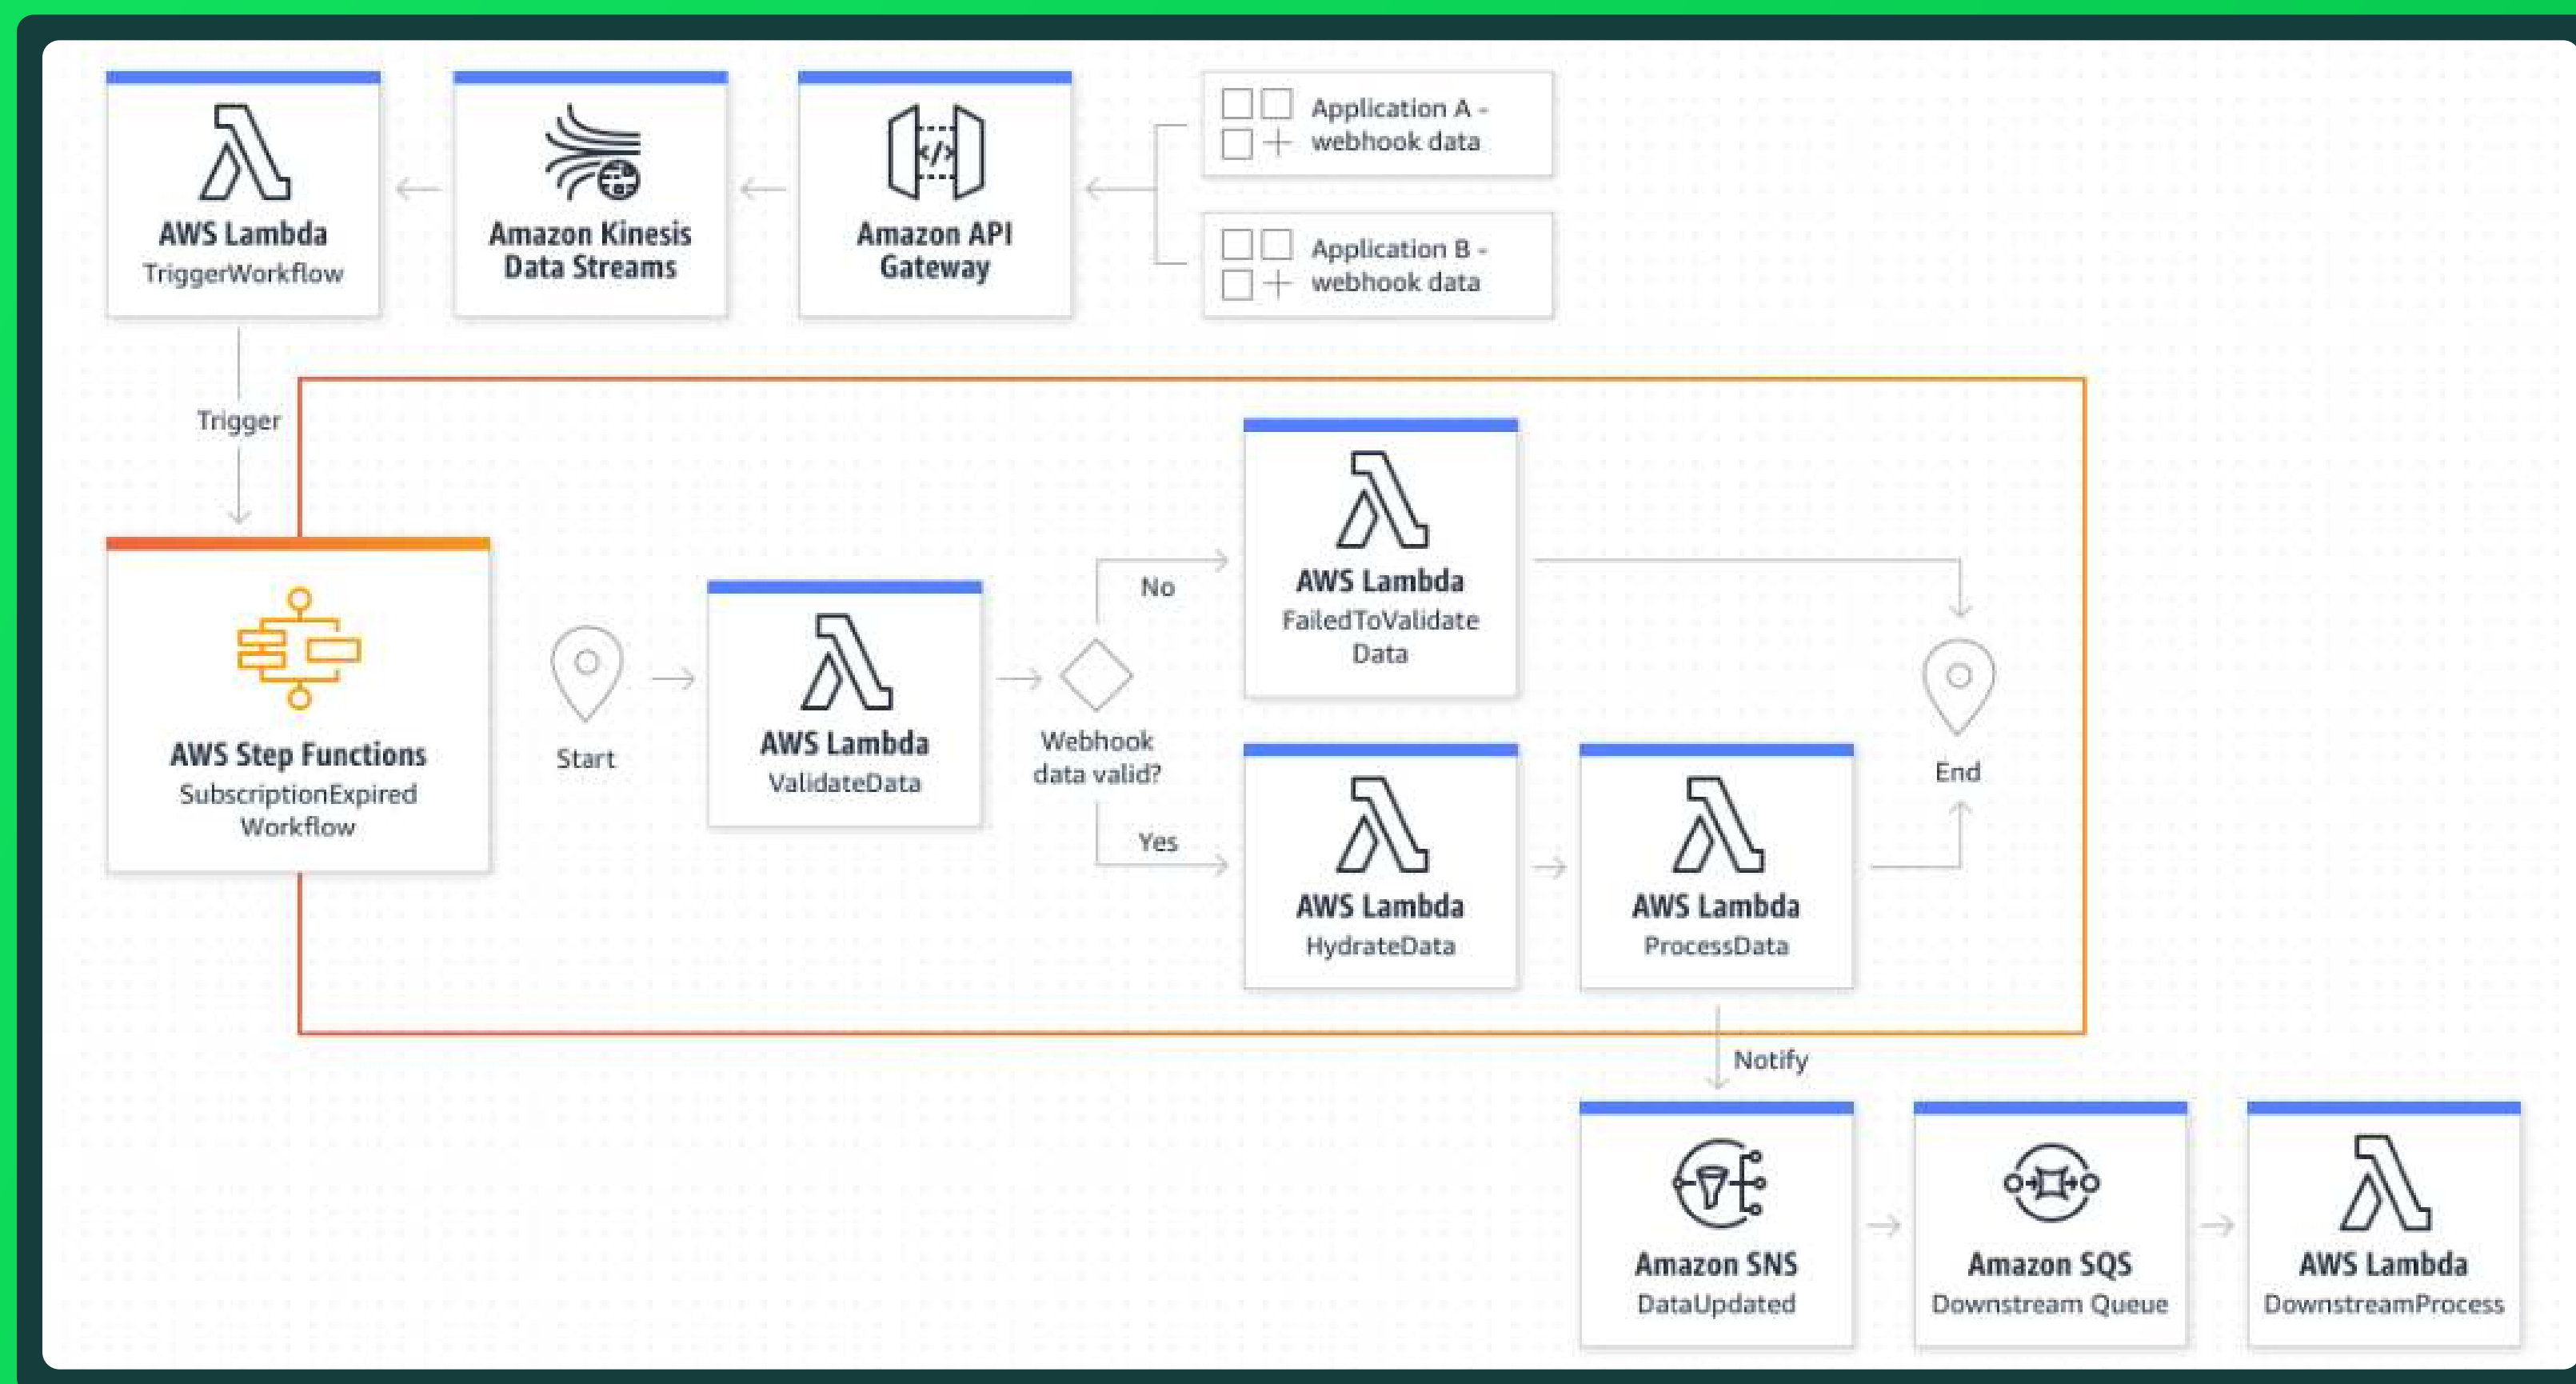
AWS Lambda
TriggerWorkflow

Amazon Kinesis Data Streams

Amazon API Gateway

Application A - webhook data

Application B - webhook data

Trigger

AWS Step Functions
SubscriptionExpired Workflow

Start

AWS Lambda
ValidateData

Webhook data valid?

No

Yes

AWS Lambda
FailedToValidate Data

AWS Lambda
HydrateData

AWS Lambda
ProcessData

End

Notify

Amazon SNS
DataUpdated

Amazon SQS
Downstream Queue

AWS Lambda
DownstreamProcess